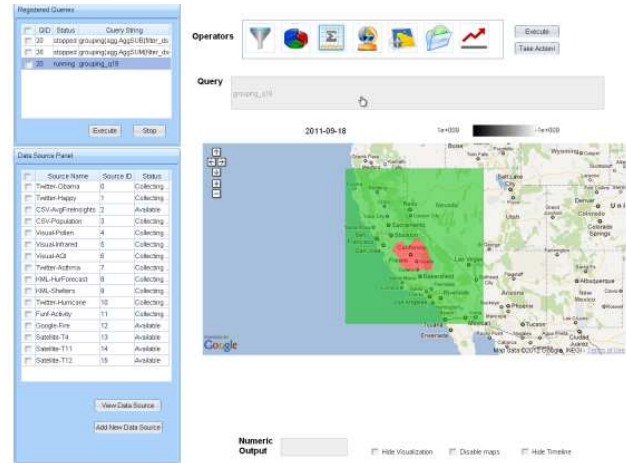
Registered Queries

| | QID | Status | Query String |
|---|---|---|---|
| | 20 | stopped | grouping(aggr.AggSUB(filter_div |
| | 36 | stopped | grouping(aggr.AggSUM(filter_div |
| | 35 | running | grouping_s18 |

Execute Stop

Data Source Panel

| | Source Name | Source ID | Status |
|---|---|---|---|
| | Twitter-Obama | 0 | Collecting |
| | Twitter-Happy | 1 | Collecting |
| | CSV-AvgFireInsights | 2 | Available |
| | CSV-Population | 3 | Collecting |
| | Visual-Pollen | 4 | Collecting |
| | Visual-Infrared | 5 | Collecting |
| | Visual-AQI | 6 | Collecting |
| | Twitter-Asthma | 7 | Collecting |
| | KML-HurForecast | 8 | Collecting |
| | KML-Shelters | 9 | Collecting |
| | Twitter-Hurricane | 10 | Collecting |
| | Funf-Activity | 11 | Collecting |
| | Google-Fire | 12 | Available |
| | Satellite-T4 | 13 | Available |
| | Satellite-T11 | 14 | Available |
| | Satellite-T12 | 15 | Available |

View Data Source
Add New Data Source

Operators

Execute
Take Action!

Query
grouping_s18

2011-09-18
1e+008 -1e+008

Boise
Wyoming
Salt Lake City
Utah
Denver
Colorado Springs
Sacramento
San Francisco
California
Fresno
Bakersfield
Las Vegas
Los Angeles
San Diego
Phoenix
Tucson
Albuquerque
New Mexico
Ensenada
Google
Map Data ©2012 Google, INEGI - Terms of Use

Numeric Output

Hide Visualization
Disable maps
Hide Timeline